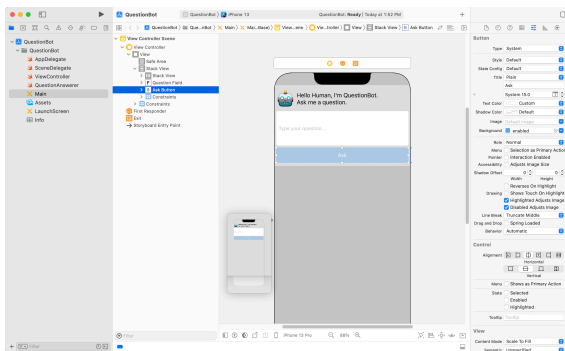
QuestionBot
QuestionBot 〉 iPhone 13
QuestionBot: Ready | Today at 1:42 PM

QuestionBot 〉 Que...nBot 〉 Main 〉 Mai...Base) 〉 View...ene 〉 Vie...troller 〉 View 〉 Stack View 〉 Ask Button

QuestionBot
QuestionBot
AppDelegate
SceneDelegate
ViewController
QuestionAnswerer
Main
Assets
LaunchScreen
Info

View Controller Scene
View Controller
View
Safe Area
Stack View
Stack View
Question Field
Ask Button
Constraints
Constraints
First Responder
Exit
Storyboard Entry Point

Hello Human, I'm QuestionBot.
Ask me a question.
Type your question...
Ask

Filter
Filter
iPhone 13 Pro
88%

Button
Type System
Style Default
State Config Default
Title Plain
Ask
System 15.0
Text Color Custom
Shadow Color Default
Image Default Image
Background enabled
Role Normal
Menu Selection as Primary Action
Pointer Interaction Enabled
Accessibility Adjusts Image Size
Shadow Offset 0 0
Width Height
Reverses On Highlight
Drawing Shows Touch On Highlight
Highlighted Adjusts Image
Disabled Adjusts Image
Line Break Truncate Middle
Drag and Drop Spring Loaded
Behavior Automatic

Control
Alignment
Horizontal
Vertical
Menu Shows as Primary Action
State Selected
Enabled
Highlighted
Tooltip Tooltip

View
Content Mode Scale To Fill
Semantic Unspecified